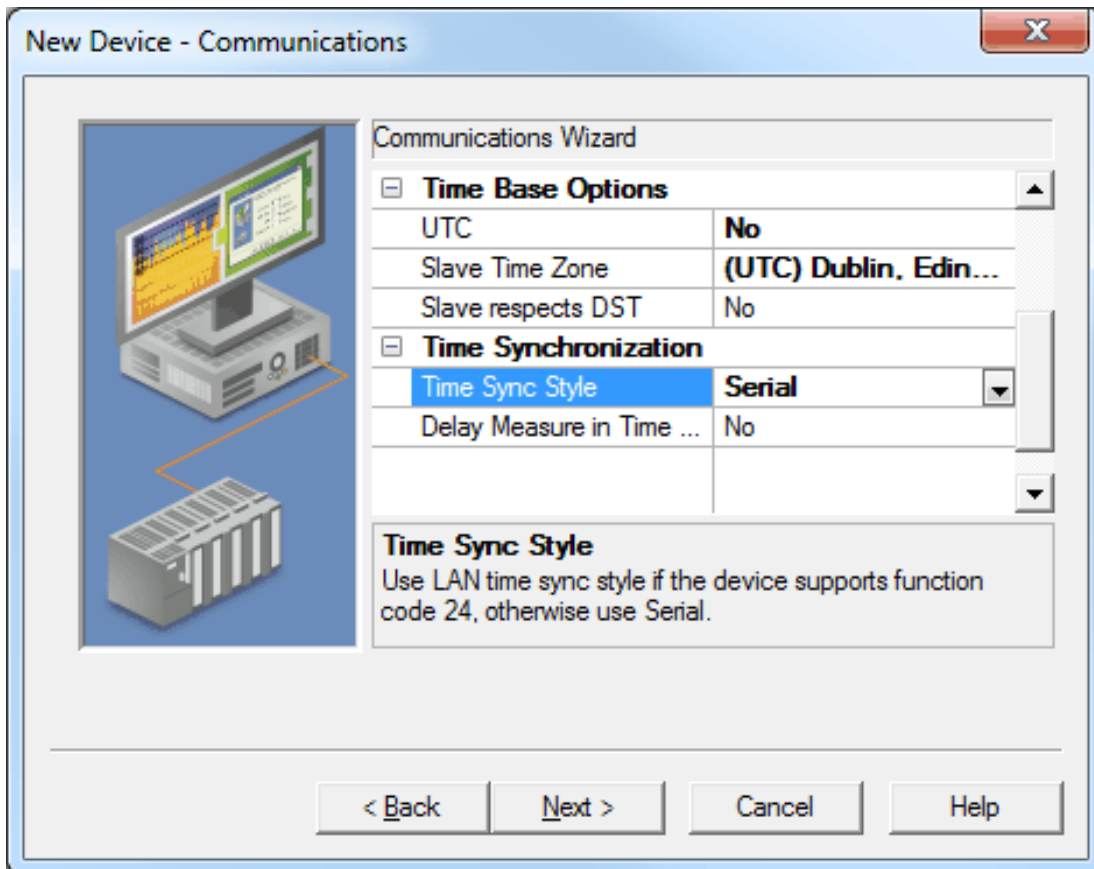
New Device - Communications

Communications Wizard

⊟ Time Base Options

| | |
|---|---|
| UTC | No |
| Slave Time Zone | (UTC) Dublin, Edin... |
| Slave respects DST | No |

⊟ Time Synchronization

| | |
|---|---|
| Time Sync Style | Serial |
| Delay Measure in Time ... | No |

Time Sync Style
Use LAN time sync style if the device supports function code 24, otherwise use Serial.

< Back   Next >   Cancel   Help